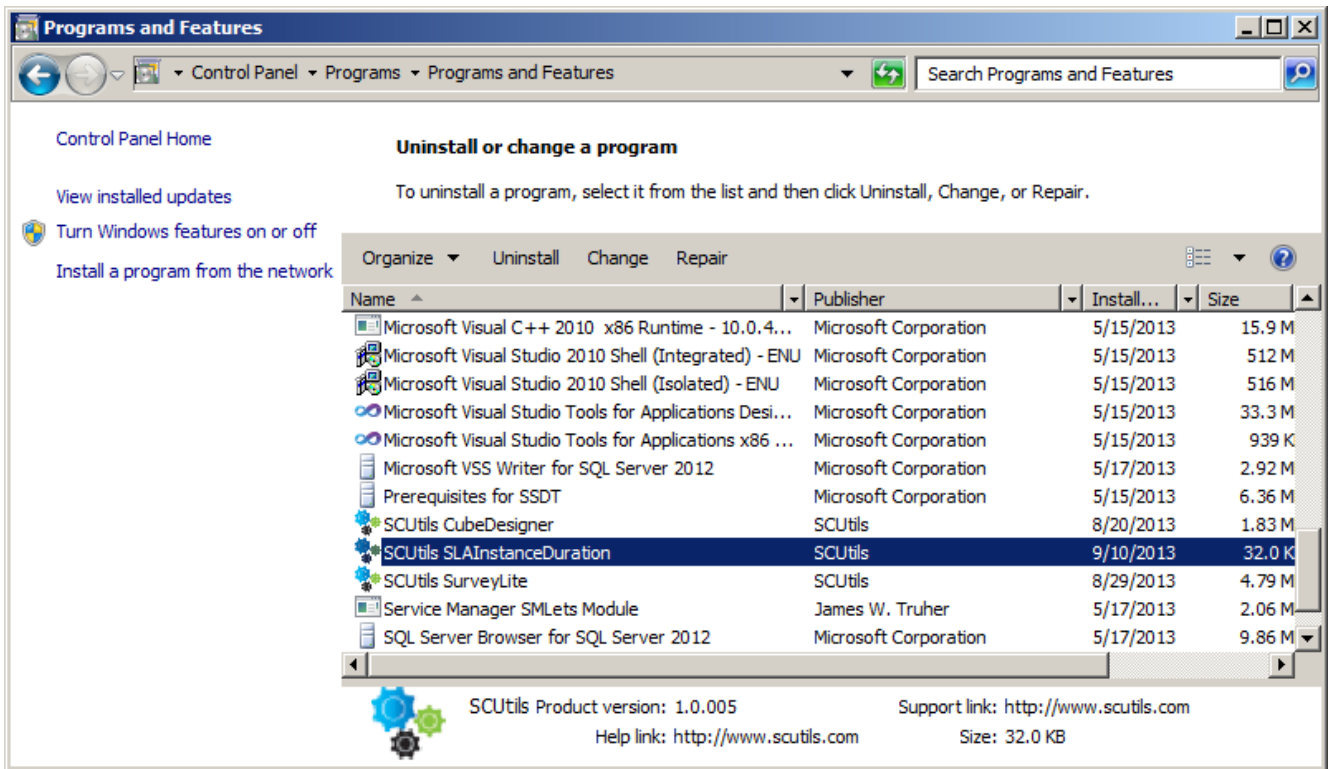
Programs and Features

Control Panel ▸ Programs ▸ Programs and Features

Search Programs and Features

Control Panel Home

View installed updates

Turn Windows features on or off

Install a program from the network

Uninstall or change a program

To uninstall a program, select it from the list and then click Uninstall, Change, or Repair.

Organize ▾ Uninstall Change Repair

| Name | Publisher | Install... | Size |
|---|---|---|---|
| Microsoft Visual C++ 2010 x86 Runtime - 10.0.4... | Microsoft Corporation | 5/15/2013 | 15.9 M |
| Microsoft Visual Studio 2010 Shell (Integrated) - ENU | Microsoft Corporation | 5/15/2013 | 512 M |
| Microsoft Visual Studio 2010 Shell (Isolated) - ENU | Microsoft Corporation | 5/15/2013 | 516 M |
| Microsoft Visual Studio Tools for Applications Desi... | Microsoft Corporation | 5/15/2013 | 33.3 M |
| Microsoft Visual Studio Tools for Applications x86 ... | Microsoft Corporation | 5/15/2013 | 939 K |
| Microsoft VSS Writer for SQL Server 2012 | Microsoft Corporation | 5/17/2013 | 2.92 M |
| Prerequisites for SSDT | Microsoft Corporation | 5/15/2013 | 6.36 M |
| SCUtils CubeDesigner | SCUtils | 8/20/2013 | 1.83 M |
| SCUtils SLAInstanceDuration | SCUtils | 9/10/2013 | 32.0 K |
| SCUtils SurveyLite | SCUtils | 8/29/2013 | 4.79 M |
| Service Manager SMLets Module | James W. Truher | 5/17/2013 | 2.06 M |
| SQL Server Browser for SQL Server 2012 | Microsoft Corporation | 5/17/2013 | 9.86 M |

SCUtils Product version: 1.0.005 Support link: http://www.scutils.com
Help link: http://www.scutils.com Size: 32.0 KB